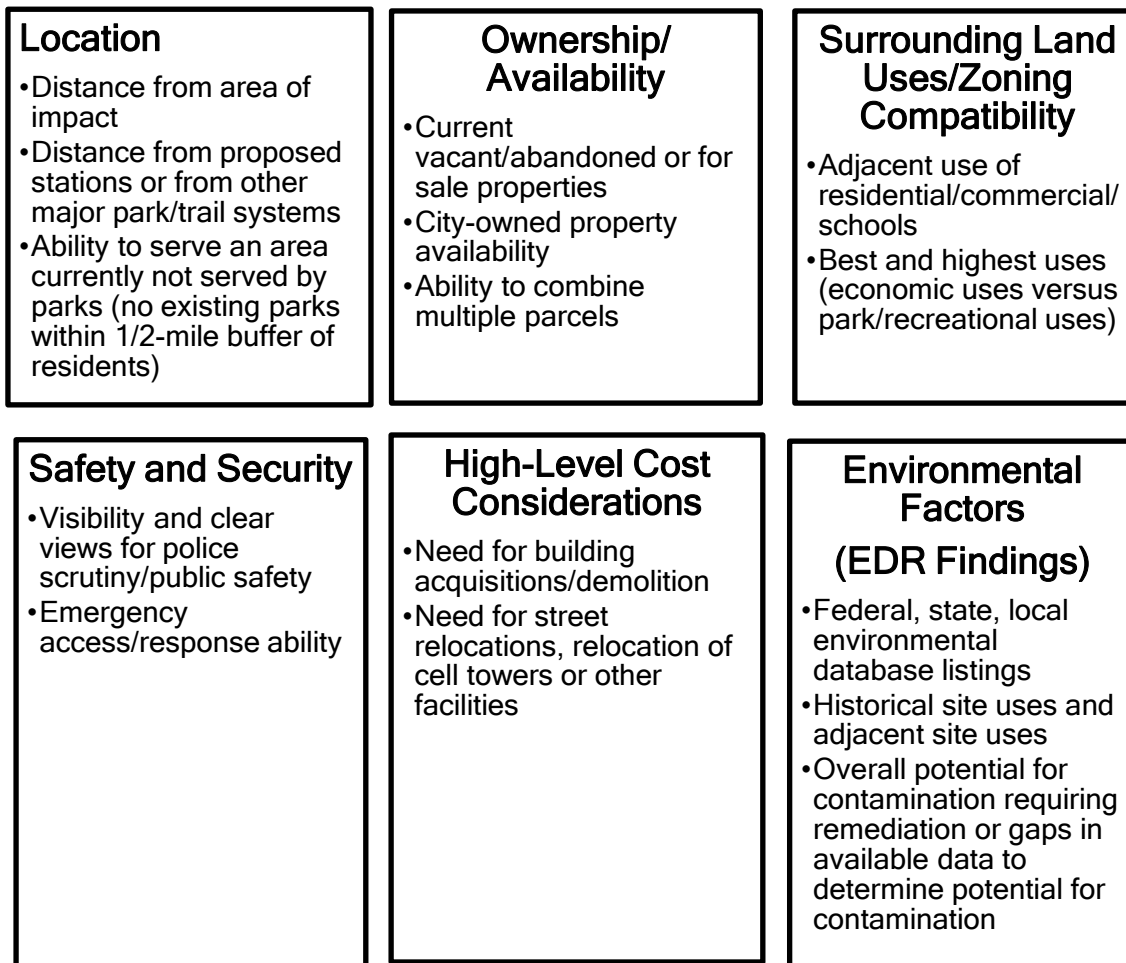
Location
•Distance from area of impact
•Distance from proposed stations or from other major park/trail systems
•Ability to serve an area currently not served by parks (no existing parks within 1/2-mile buffer of residents)

Ownership/ Availability
•Current vacant/abandoned or for sale properties
•City-owned property availability
•Ability to combine multiple parcels

Surrounding Land Uses/Zoning Compatibility
•Adjacent use of residential/commercial/ schools
•Best and highest uses (economic uses versus park/recreational uses)

Safety and Security
•Visibility and clear views for police scrutiny/public safety
•Emergency access/response ability

High-Level Cost Considerations
•Need for building acquisitions/demolition
•Need for street relocations, relocation of cell towers or other facilities

Environmental Factors
(EDR Findings)
•Federal, state, local environmental database listings
•Historical site uses and adjacent site uses
•Overall potential for contamination requiring remediation or gaps in available data to determine potential for contamination